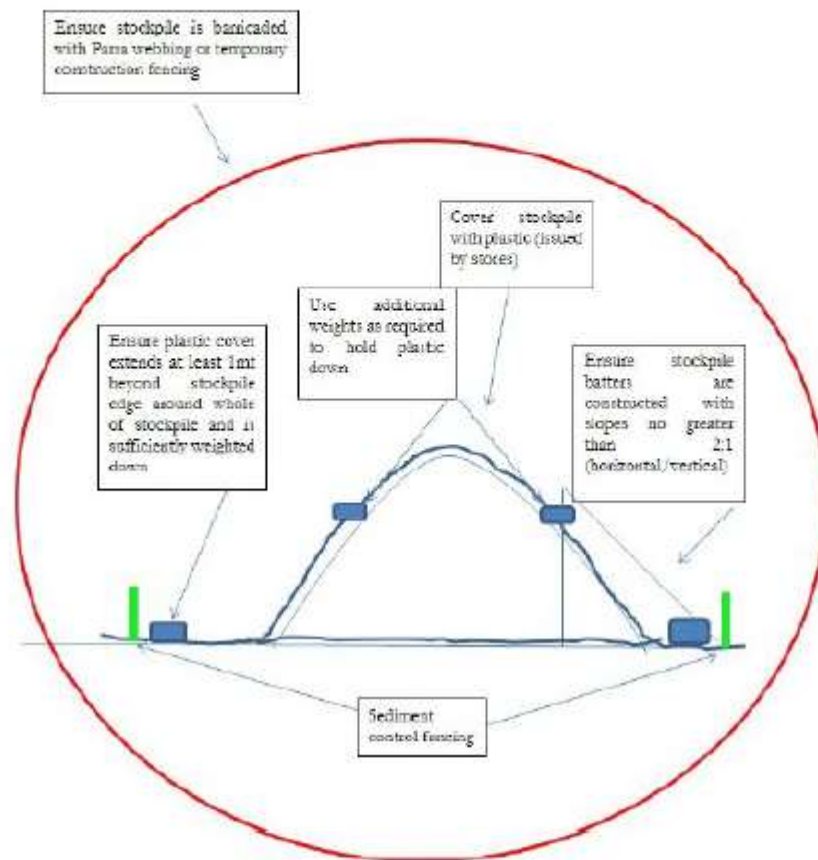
Ensure stockpile is barricaded with Para webbing or temporary construction fencing

Cover stockpile with plastic (issued by stores)

Use additional weights as required to hold plastic down

Ensure plastic cover extends at least 1mt beyond stockpile edge around whole of stockpile and is sufficiently weighted down

Ensure stockpile batters are constructed with slopes no greater than 2:1 (horizontal/vertical)

Sediment control fencing